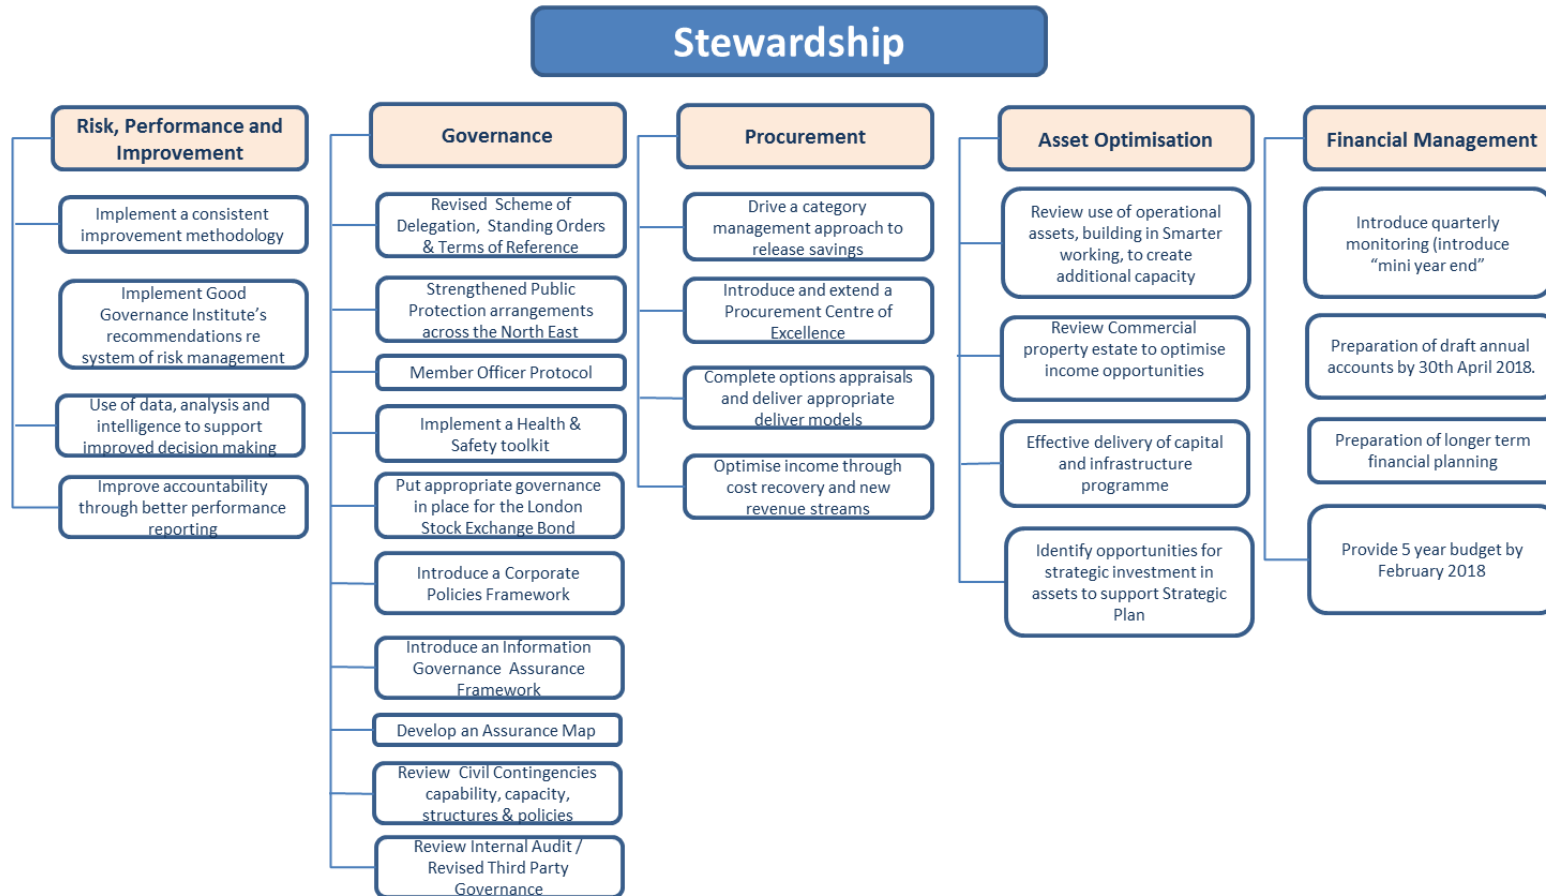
Stewardship

Risk, Performance and Improvement

Implement a consistent improvement methodology

Implement Good Governance Institute's recommendations re system of risk management

Use of data, analysis and intelligence to support improved decision making

Improve accountability through better performance reporting

Governance

Revised Scheme of Delegation, Standing Orders & Terms of Reference

Strengthened Public Protection arrangements across the North East

Member Officer Protocol

Implement a Health & Safety toolkit

Put appropriate governance in place for the London Stock Exchange Bond

Introduce a Corporate Policies Framework

Introduce an Information Governance Assurance Framework

Develop an Assurance Map

Review Civil Contingencies capability, capacity, structures & policies

Review Internal Audit / Revised Third Party Governance

Procurement

Drive a category management approach to release savings

Introduce and extend a Procurement Centre of Excellence

Complete options appraisals and deliver appropriate deliver models

Optimise income through cost recovery and new revenue streams

Asset Optimisation

Review use of operational assets, building in Smarter working, to create additional capacity

Review Commercial property estate to optimise income opportunities

Effective delivery of capital and infrastructure programme

Identify opportunities for strategic investment in assets to support Strategic Plan

Financial Management

Introduce quarterly monitoring (introduce "mini year end"

Preparation of draft annual accounts by 30th April 2018.

Preparation of longer term financial planning

Provide 5 year budget by February 2018